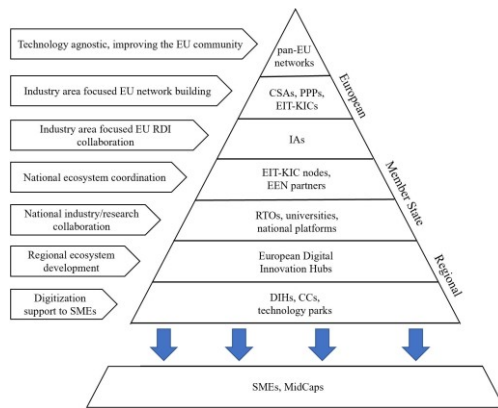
Technology agnostic, improving the EU community

pan-EU networks

Industry area focused EU network building

CSAs, PPPs, EIT-KICs

European

Industry area focused EU RDI collaboration

IAs

National ecosystem coordination

EIT-KIC nodes, EEN partners

Member State

National industry/research collaboration

RTOs, universities, national platforms

Regional ecosystem development

European Digital Innovation Hubs

Regional

Digitization support to SMEs

DIHs, CCs, technology parks

SMEs, MidCaps